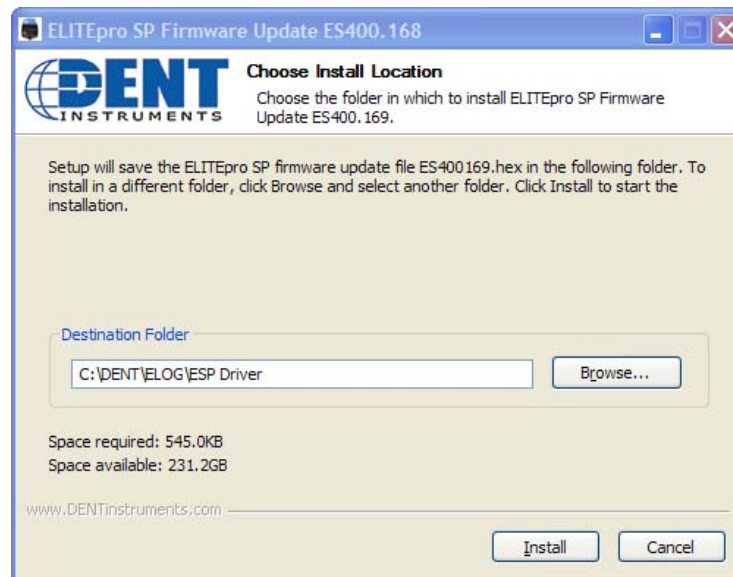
ELITEpro SP Firmware Update ES400.168

DENT INSTRUMENTS

Choose Install Location

Choose the folder in which to install ELITEpro SP Firmware Update ES400.169.

Setup will save the ELITEpro SP firmware update file ES400169.hex in the following folder. To install in a different folder, click Browse and select another folder. Click Install to start the installation.

Destination Folder

C:\DENT\ELOG\ESP Driver

Browse...

Space required: 545.0KB
Space available: 231.2GB

www.DENTinstruments.com

Install

Cancel